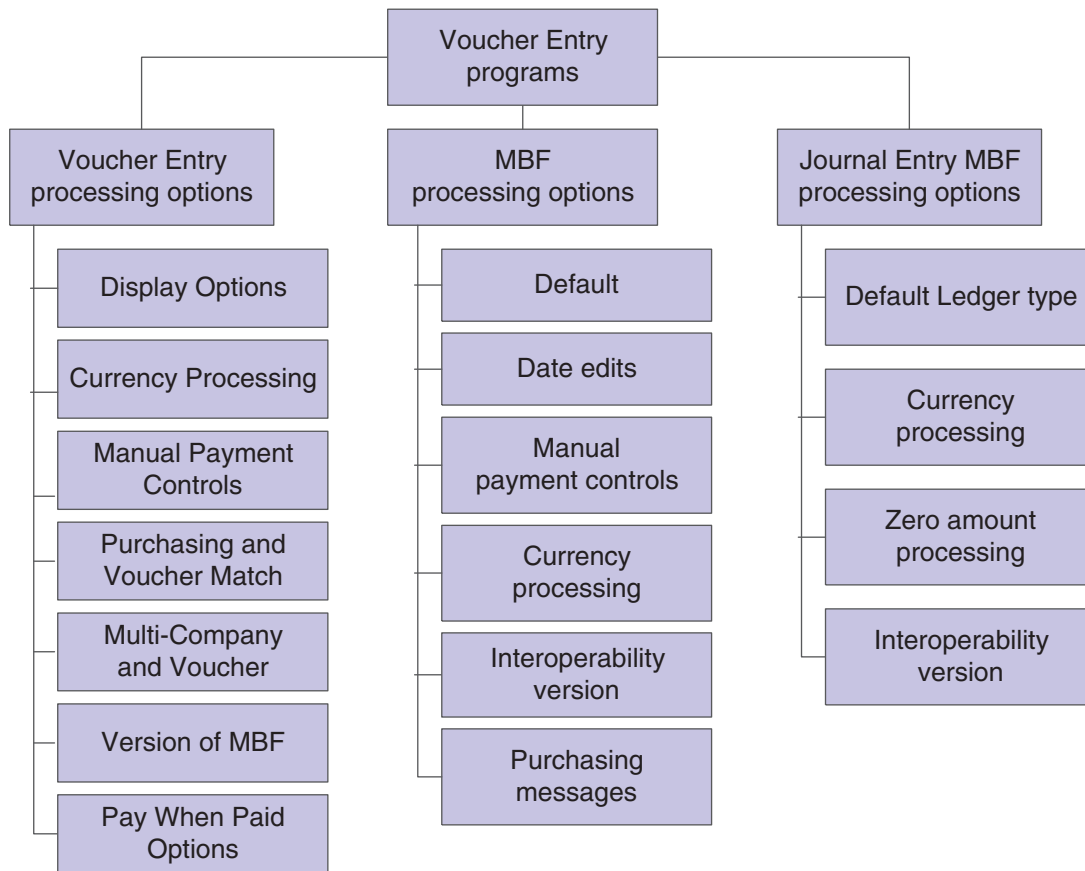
Voucher Entry programs

Voucher Entry processing options

Display Options

Currency Processing

Manual Payment Controls

Purchasing and Voucher Match

Multi-Company and Voucher

Version of MBF

Pay When Paid Options

MBF processing options

Default

Date edits

Manual payment controls

Currency processing

Interoperability version

Purchasing messages

Journal Entry MBF processing options

Default Ledger type

Currency processing

Zero amount processing

Interoperability version